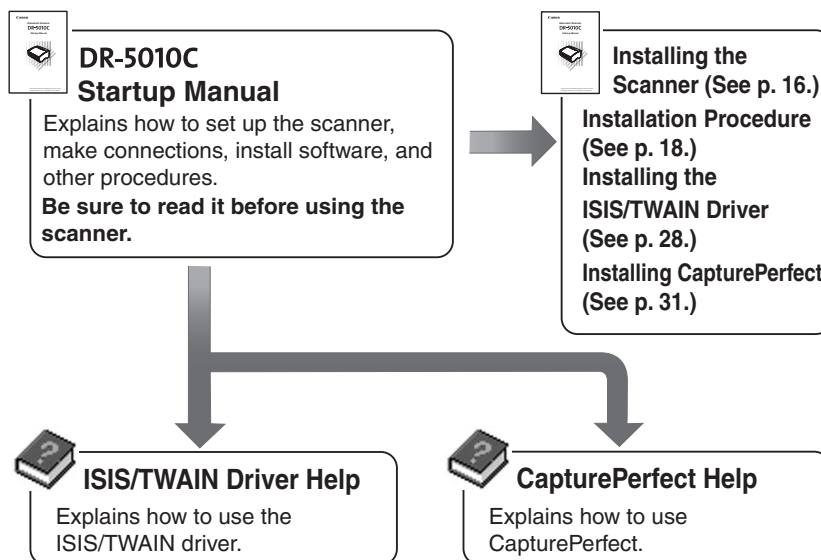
Canon
DR-5010C

DR-5010C
Startup Manual

Explains how to set up the scanner, make connections, install software, and other procedures.

Be sure to read it before using the scanner.

Canon
DR-5010C

Installing the Scanner (See p. 16.)
Installation Procedure (See p. 18.)
Installing the ISIS/TWAIN Driver (See p. 28.)
Installing CapturePerfect (See p. 31.)

ISIS/TWAIN Driver Help

Explains how to use the ISIS/TWAIN driver.

CapturePerfect Help

Explains how to use CapturePerfect.